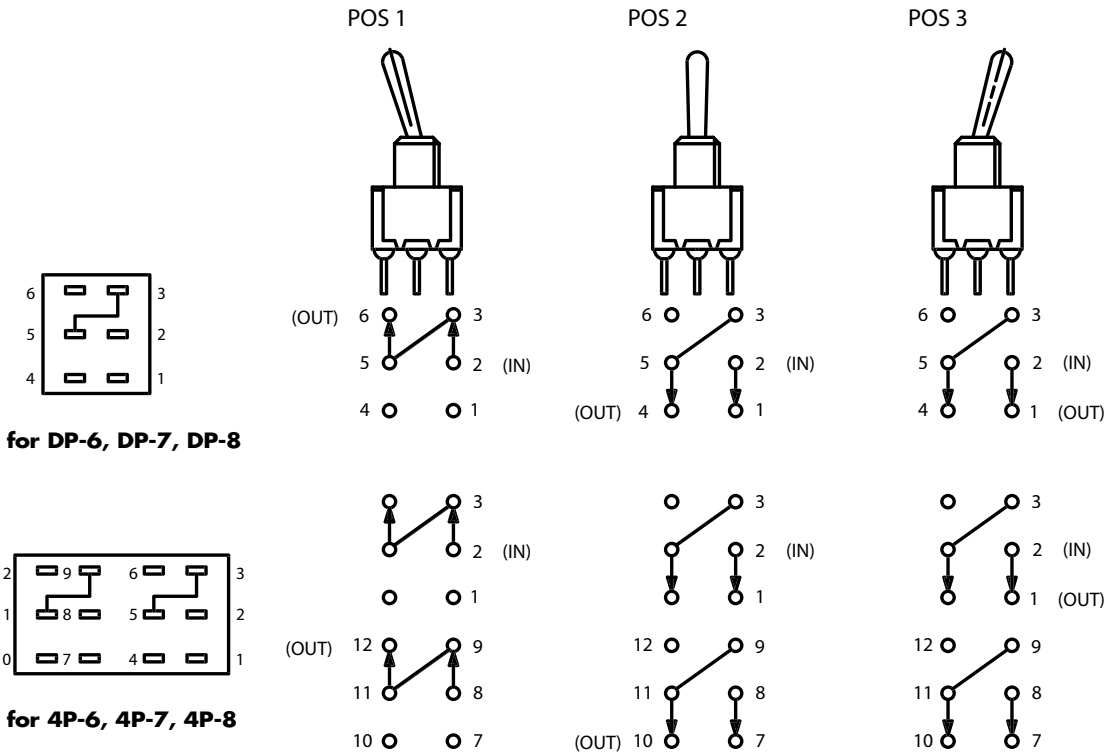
POS 1 POS 2 POS 3

6 3
5 2
4 1

for DP-6, DP-7, DP-8

(OUT) 6 3
5 2 (IN)
4 1

6 3
5 2 (IN)
(OUT) 4 1

6 3
5 2 (IN)
4 1 (OUT)

12 9 6 3
11 8 5 2
10 7 4 1

for 4P-6, 4P-7, 4P-8

3
2 (IN)
1
(OUT) 12 9
11 8
10 7

3
2 (IN)
1
12 9
11 8
(OUT) 10 7

3
2 (IN)
1 (OUT)
12 9
11 8
10 7